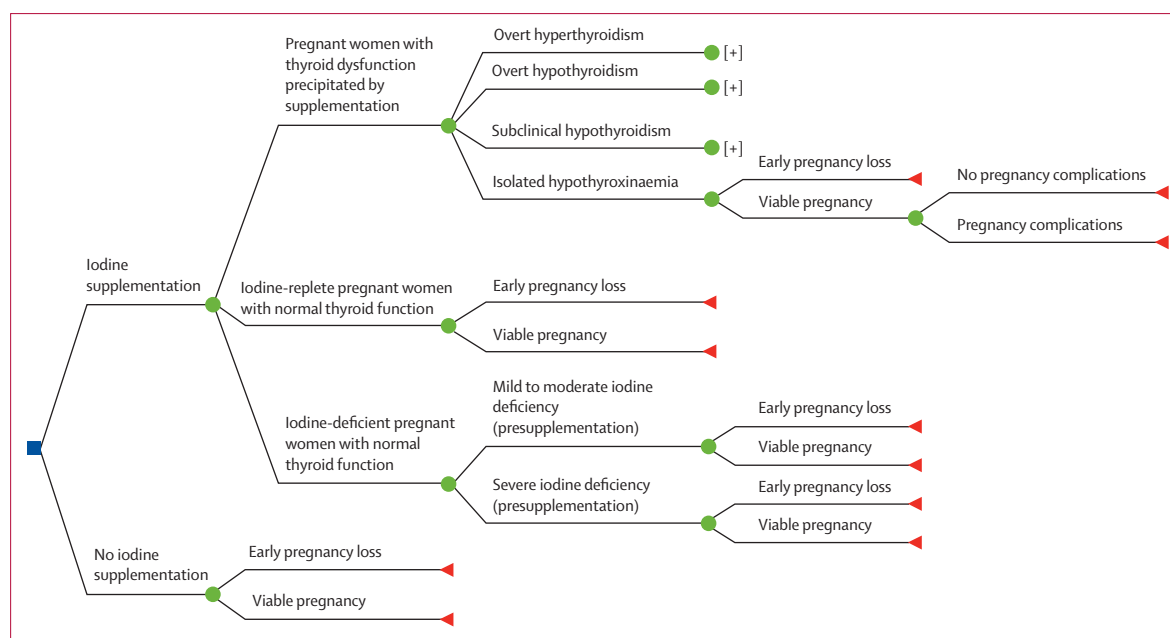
Iodine supplementation

Pregnant women with thyroid dysfunction precipitated by supplementation

Overt hyperthyroidism [+]

Overt hypothyroidism [+]

Subclinical hypothyroidism [+]

Isolated hypothyroxinaemia

Early pregnancy loss

Viable pregnancy

No pregnancy complications

Pregnancy complications

Iodine-replete pregnant women with normal thyroid function

Early pregnancy loss

Viable pregnancy

Iodine-deficient pregnant women with normal thyroid function

Mild to moderate iodine deficiency (presupplementation)

Early pregnancy loss

Viable pregnancy

Severe iodine deficiency (presupplementation)

Early pregnancy loss

Viable pregnancy

No iodine supplementation

Early pregnancy loss

Viable pregnancy